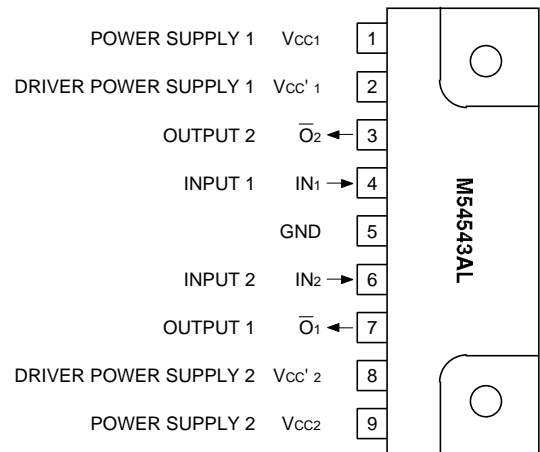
POWER SUPPLY 1 $V_{CC1}$ 1

DRIVER POWER SUPPLY 1 $V_{CC'1}$ 2

OUTPUT 2 $\overline{O}_2$ 3

INPUT 1 $IN_1$ 4

GND 5

INPUT 2 $IN_2$ 6

OUTPUT 1 $\overline{O}_1$ 7

DRIVER POWER SUPPLY 2 $V_{CC'2}$ 8

POWER SUPPLY 2 $V_{CC2}$ 9

M54543AL